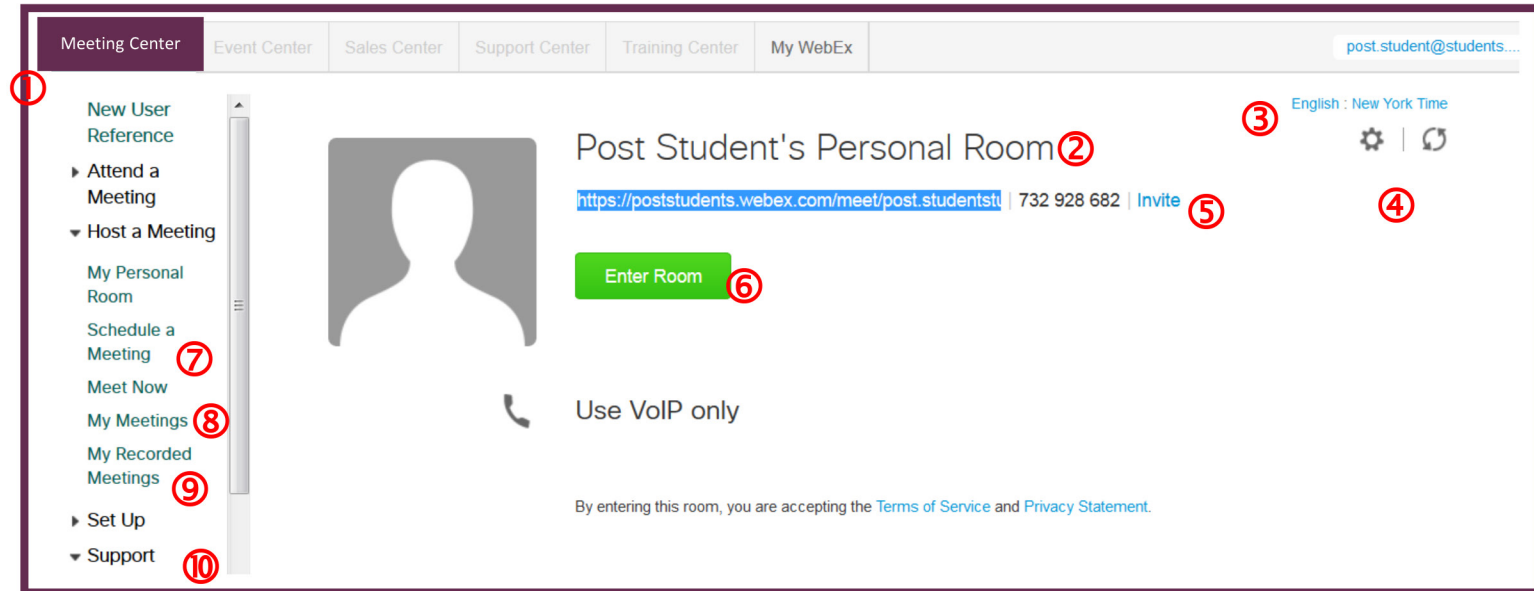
Meeting Center | Event Center | Sales Center | Support Center | Training Center | My WebEx

post.student@students....

①

New User Reference

Attend a Meeting

Host a Meeting

My Personal Room

Schedule a Meeting ⑦

Meet Now

My Meetings ⑧

My Recorded Meetings ⑨

Set Up

Support ⑩

English : New York Time ③

④

Post Student's Personal Room ②

https://poststudents.webex.com/meet/post.studentstu | 732 928 682 | Invite ⑤

Enter Room ⑥

Use VoIP only

By entering this room, you are accepting the Terms of Service and Privacy Statement.